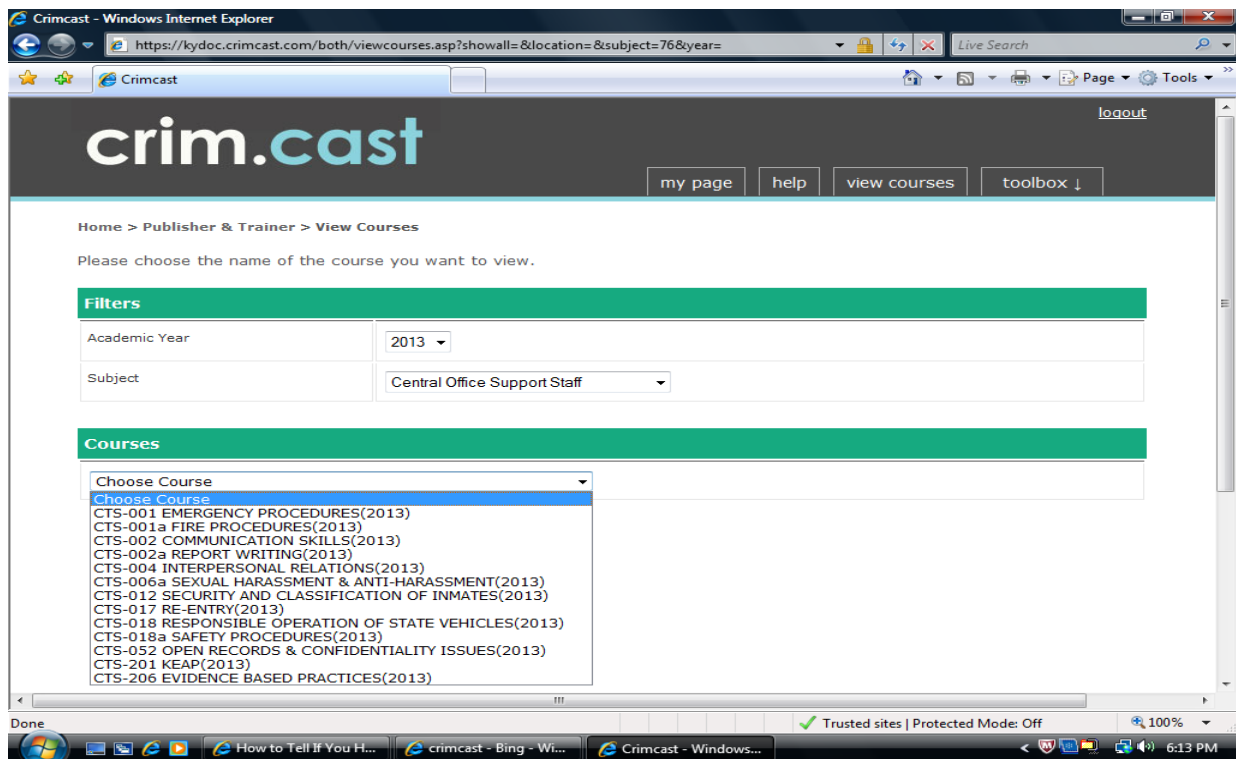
Crimcast - Windows Internet Explorer

https://kydoc.crimcast.com/both/viewcourses.asp?showall=&location=&subject=76&year=

Live Search

Crimcast

Page ▾ Tools ▾

logout

crim.cast

my page | help | view courses | toolbox ↓

Home > Publisher & Trainer > View Courses

Please choose the name of the course you want to view.

Filters

| Academic Year | 2013 |
|---|---|
| Subject | Central Office Support Staff |

Courses

Choose Course
Choose Course
CTS-001 EMERGENCY PROCEDURES(2013)
CTS-001a FIRE PROCEDURES(2013)
CTS-002 COMMUNICATION SKILLS(2013)
CTS-002a REPORT WRITING(2013)
CTS-004 INTERPERSONAL RELATIONS(2013)
CTS-006a SEXUAL HARASSMENT & ANTI-HARASSMENT(2013)
CTS-012 SECURITY AND CLASSIFICATION OF INMATES(2013)
CTS-017 RE-ENTRY(2013)
CTS-018 RESPONSIBLE OPERATION OF STATE VEHICLES(2013)
CTS-018a SAFETY PROCEDURES(2013)
CTS-052 OPEN RECORDS & CONFIDENTIALITY ISSUES(2013)
CTS-201 KEAP(2013)
CTS-206 EVIDENCE BASED PRACTICES(2013)

Done | Trusted sites | Protected Mode: Off | 100%

How to Tell If You H... | crimcast - Bing - Wi... | Crimcast - Windows... | 6:13 PM